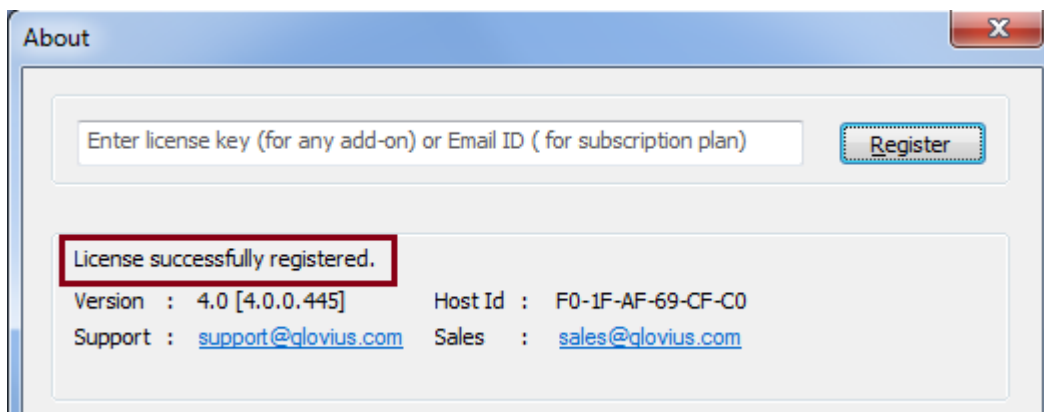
About

X

Enter license key (for any add-on) or Email ID ( for subscription plan)

Register

License successfully registered.

Version : 4.0 [4.0.0.445] Host Id : F0-1F-AF-69-CF-C0

Support : support@glovius.com Sales : sales@glovius.com